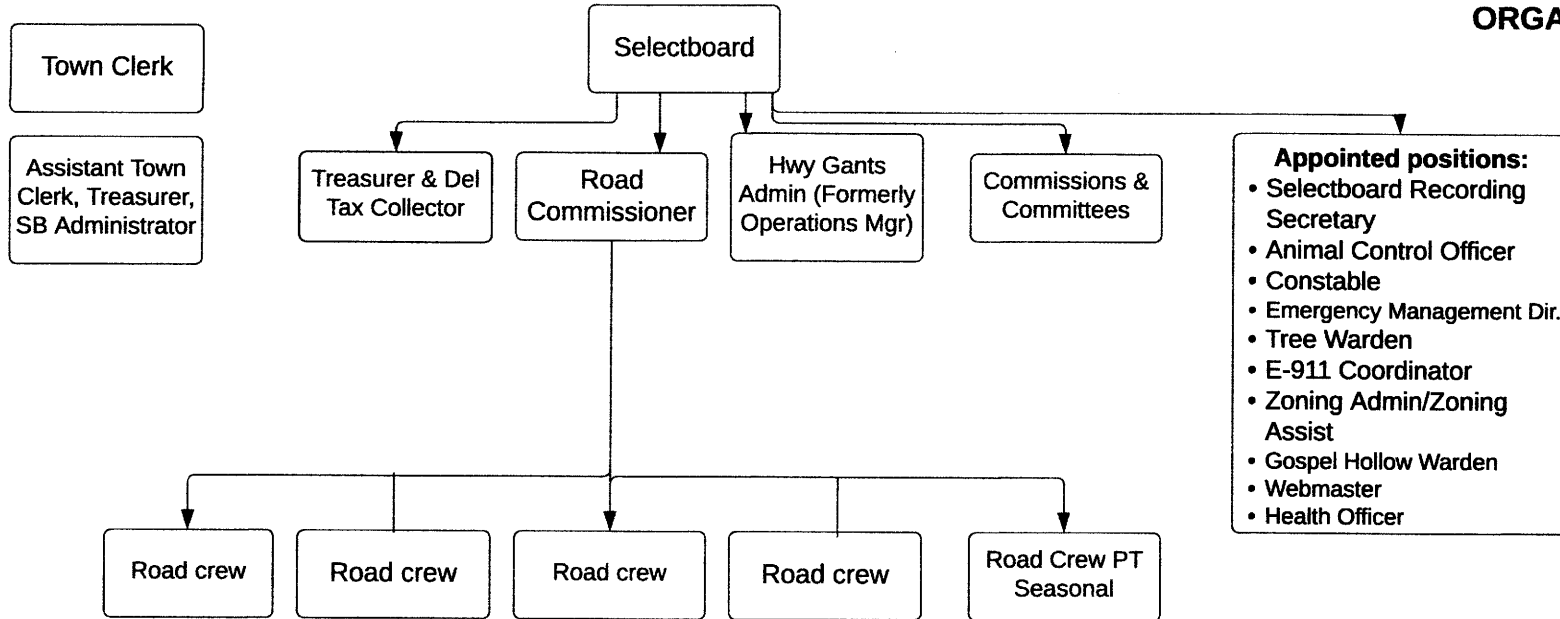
ORGA

Town Clerk

Assistant Town Clerk, Treasurer, SB Administrator

Selectboard

Treasurer & Del Tax Collector

Road Commissioner

Hwy Gants Admin (Formerly Operations Mgr)

Commissions & Committees

**Appointed positions:**
- Selectboard Recording Secretary
- Animal Control Officer
- Constable
- Emergency Management Dir.
- Tree Warden
- E-911 Coordinator
- Zoning Admin/Zoning Assist
- Gospel Hollow Warden
- Webmaster
- Health Officer

Road crew

Road crew

Road crew

Road crew

Road Crew PT Seasonal